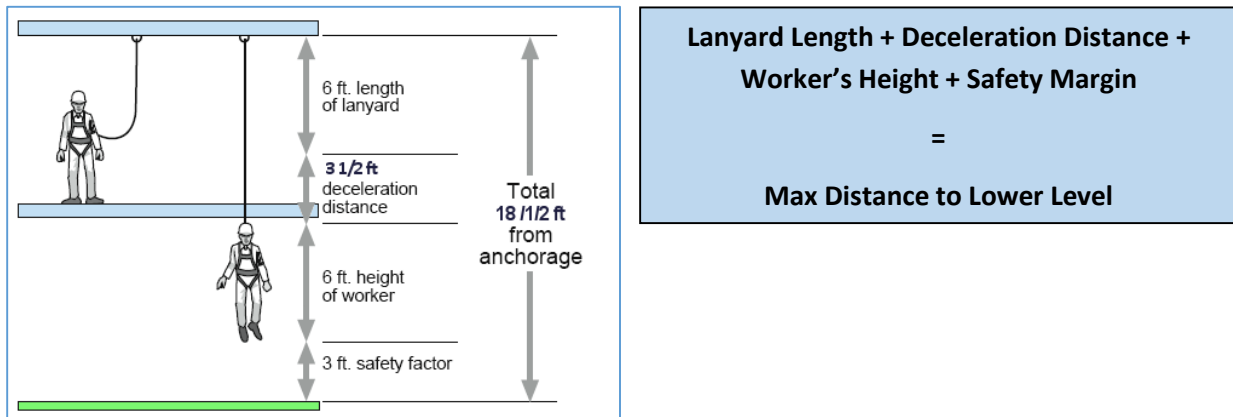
6 ft. length of lanyard

3 1/2 ft deceleration distance

6 ft. height of worker

3 ft. safety factor

Total 18 /1/2 ft from anchorage

Lanyard Length + Deceleration Distance + Worker's Height + Safety Margin

=

Max Distance to Lower Level